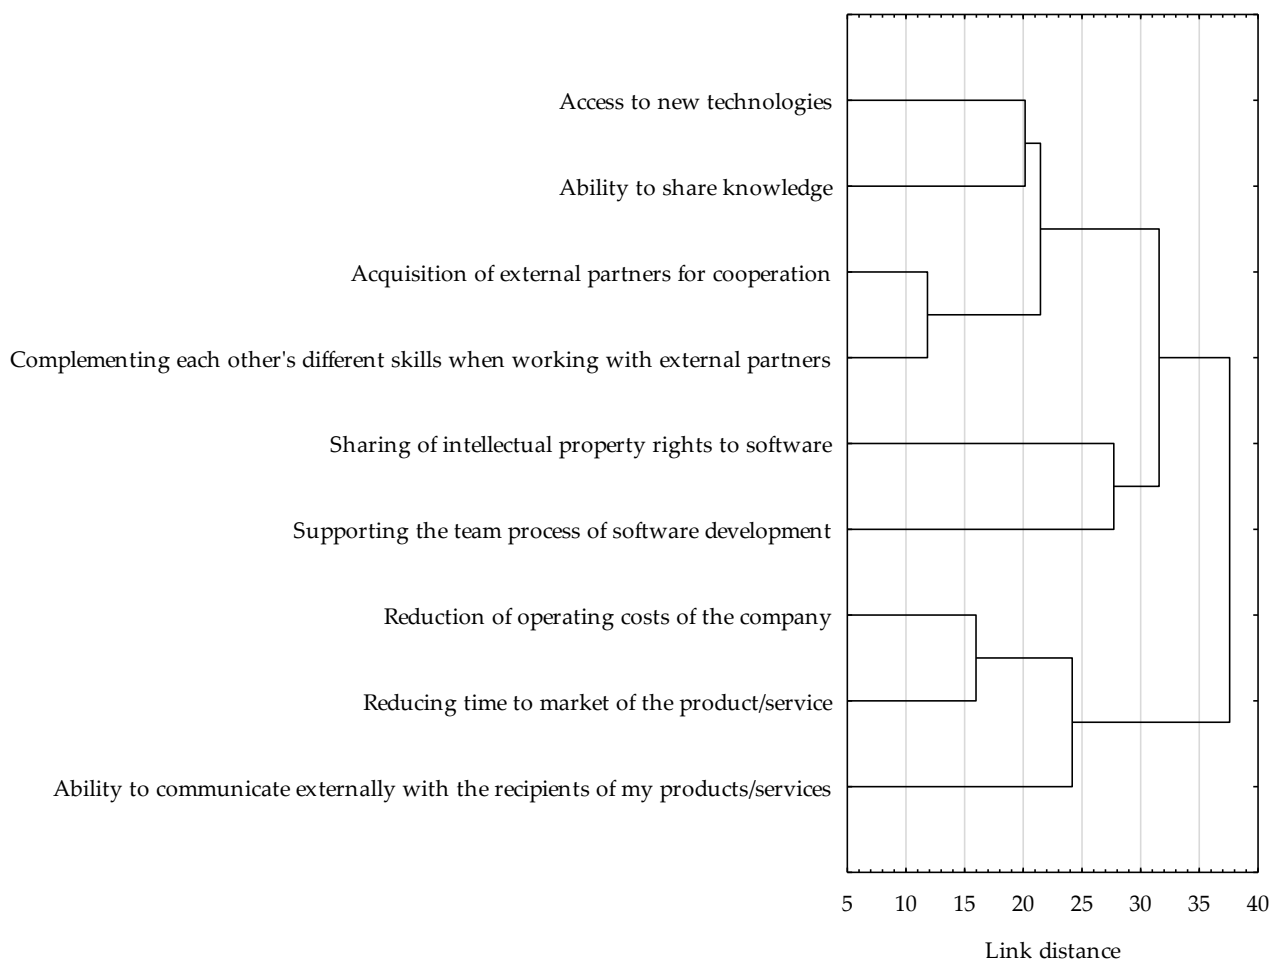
Access to new technologies

Ability to share knowledge

Acquisition of external partners for cooperation

Complementing each other's different skills when working with external partners

Sharing of intellectual property rights to software

Supporting the team process of software development

Reduction of operating costs of the company

Reducing time to market of the product/service

Ability to communicate externally with the recipients of my products/services

5 10 15 20 25 30 35 40

Link distance